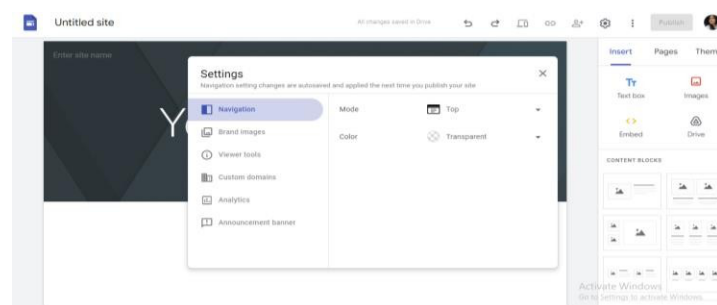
Untitled site

All changes saved in Drive

Publish

Enter site name

Y

Settings
Navigation setting changes are autosaved and applied the next time you publish your site

Navigation
Brand images
Viewer tools
Custom domains
Analytics
Announcement banner

Mode Top
Color Transparent

Insert Pages Them

Text box
Images
Embed
Drive

CONTENT BLOCKS

Activate Windows
Go to Settings to activate Windows.